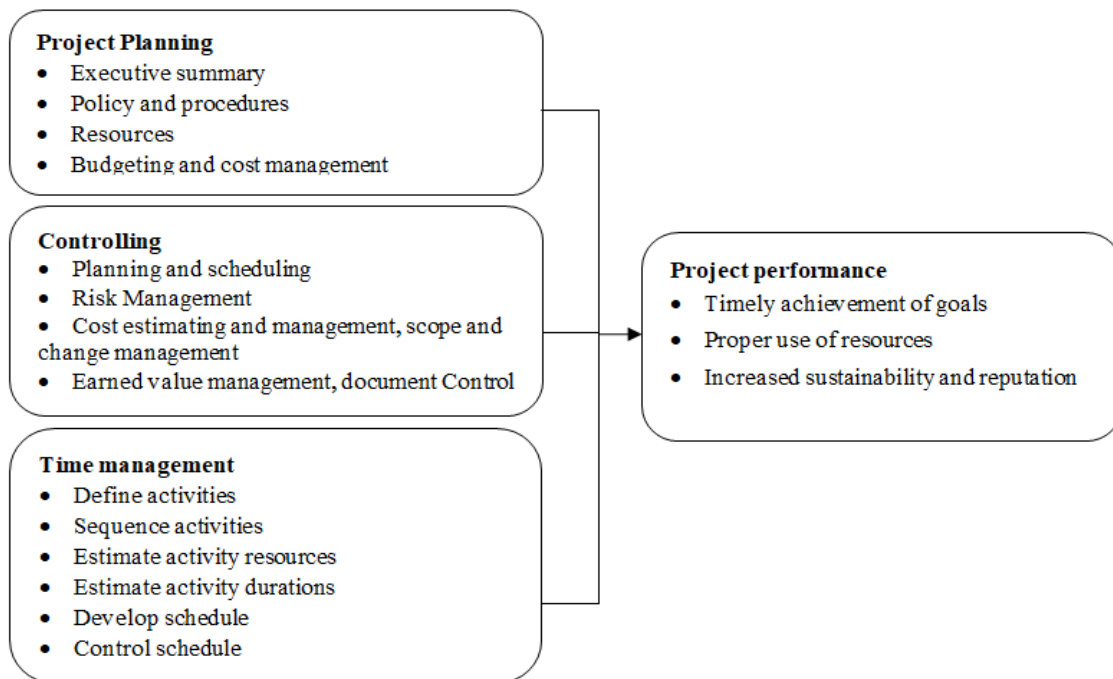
**Project Planning**
- Executive summary
- Policy and procedures
- Resources
- Budgeting and cost management

**Controlling**
- Planning and scheduling
- Risk Management
- Cost estimating and management, scope and change management
- Earned value management, document Control

**Time management**
- Define activities
- Sequence activities
- Estimate activity resources
- Estimate activity durations
- Develop schedule
- Control schedule

**Project performance**
- Timely achievement of goals
- Proper use of resources
- Increased sustainability and reputation